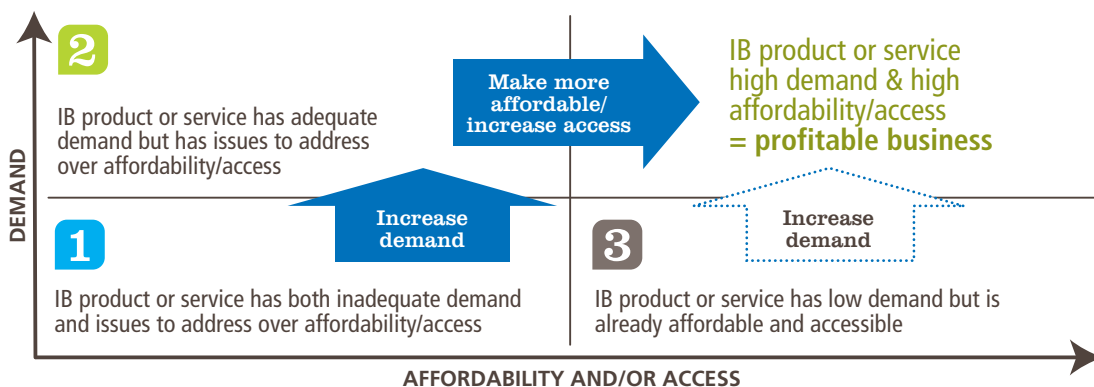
2

IB product or service has adequate demand but has issues to address over affordability/access

Make more affordable/ increase access

IB product or service high demand & high affordability/access
= profitable business

DEMAND

Increase demand

1

IB product or service has both inadequate demand and issues to address over affordability/access

Increase demand

3

IB product or service has low demand but is already affordable and accessible

AFFORDABILITY AND/OR ACCESS